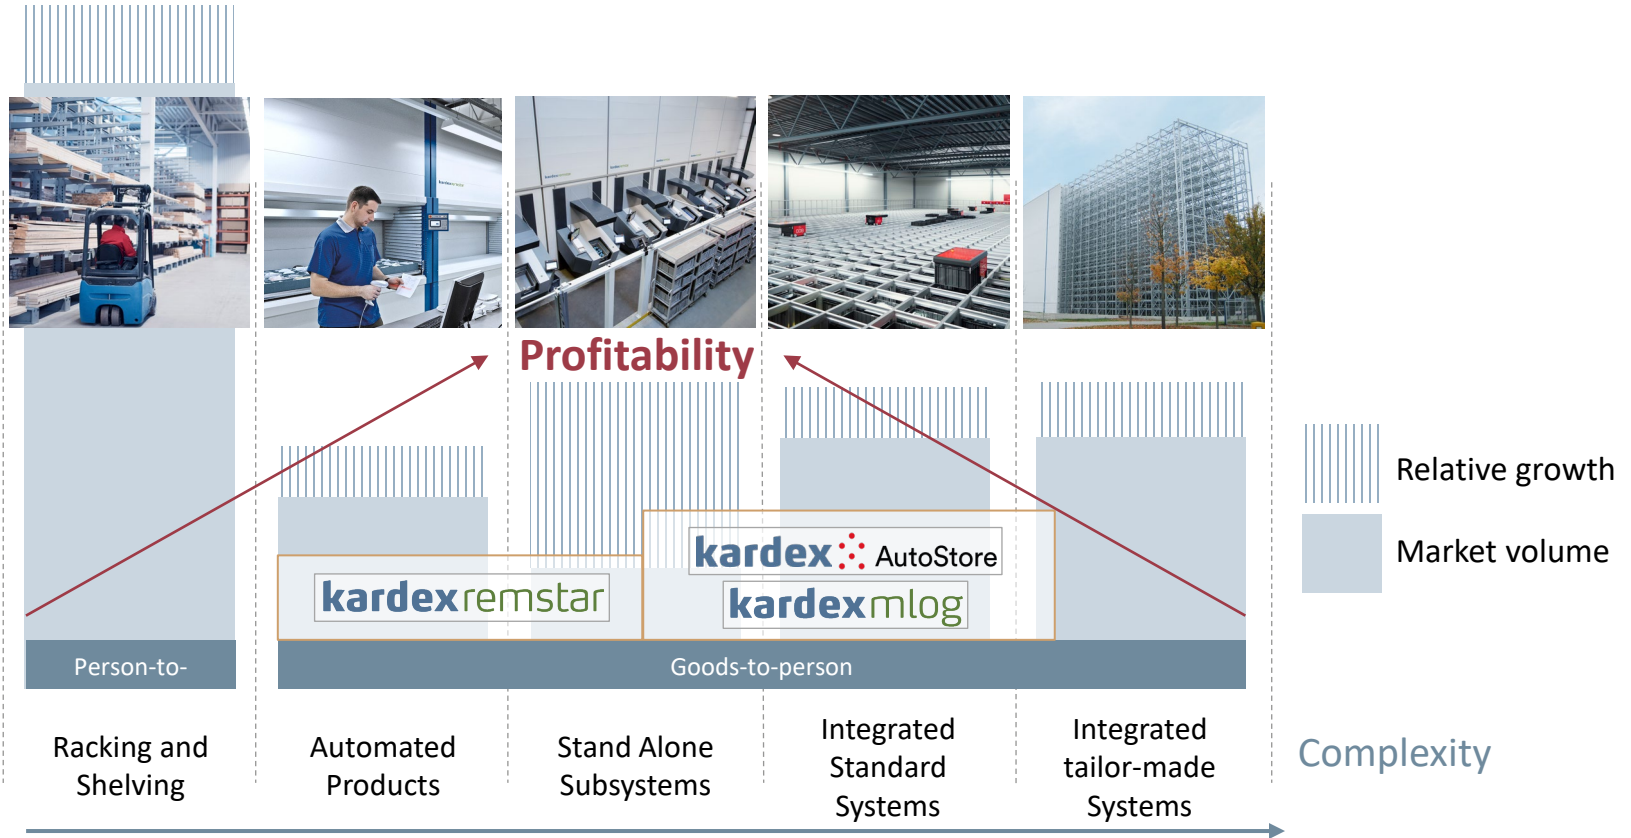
Profitability

Relative growth

Market volume

kardex AutoStore

kardex remstar

kardex mlog

Person-to-

Goods-to-person

Racking and Shelving

Automated Products

Stand Alone Subsystems

Integrated Standard Systems

Integrated tailor-made Systems

Complexity